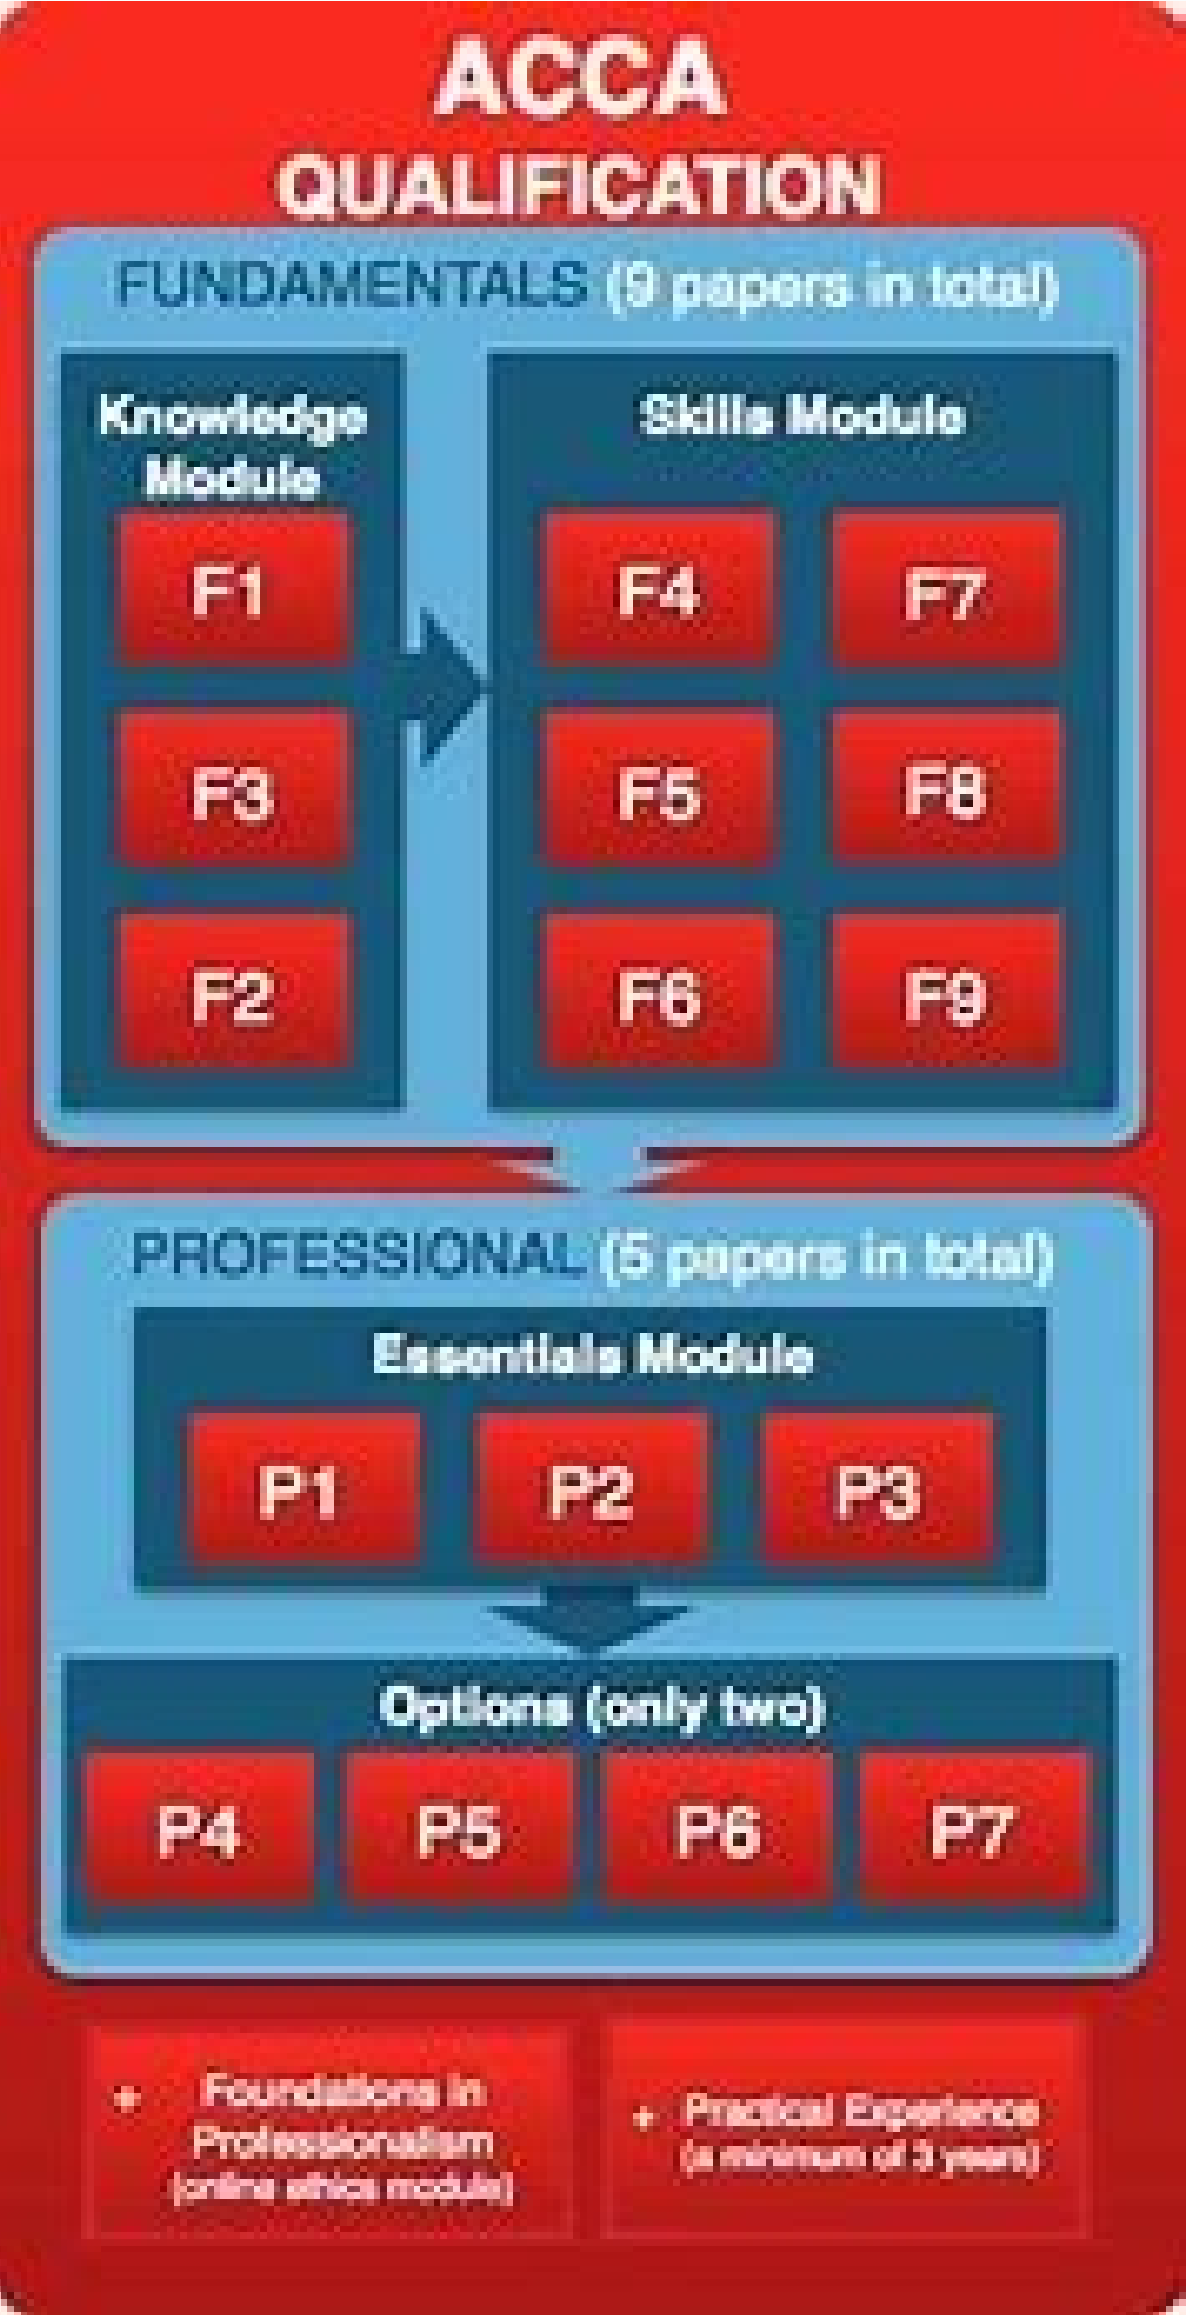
ACCA QUALIFICATION

FUNDAMENTALS (9 papers in total)

Knowledge Module

F1

F3

F2

Skills Module

F4

F7

F5

F8

F6

F9

PROFESSIONAL (5 papers in total)

Essentials Module

P1

P2

P3

Options (only two)

P4

P5

P6

P7

• Foundations in Professionalism (online ethics module)

• Practical Experience (a minimum of 3 years)